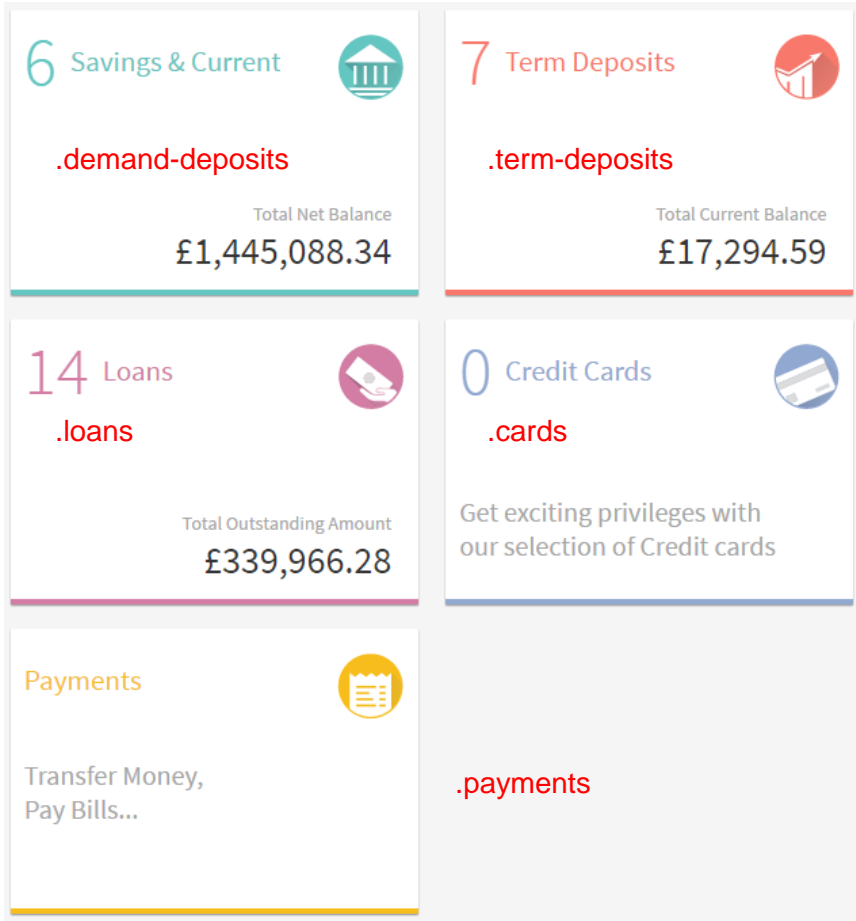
6 Savings & Current

.demand-deposits

Total Net Balance
£1,445,088.34

7 Term Deposits

.term-deposits

Total Current Balance
£17,294.59

14 Loans

.loans

Total Outstanding Amount
£339,966.28

0 Credit Cards

.cards

Get exciting privileges with our selection of Credit cards

Payments

Transfer Money, Pay Bills...

.payments